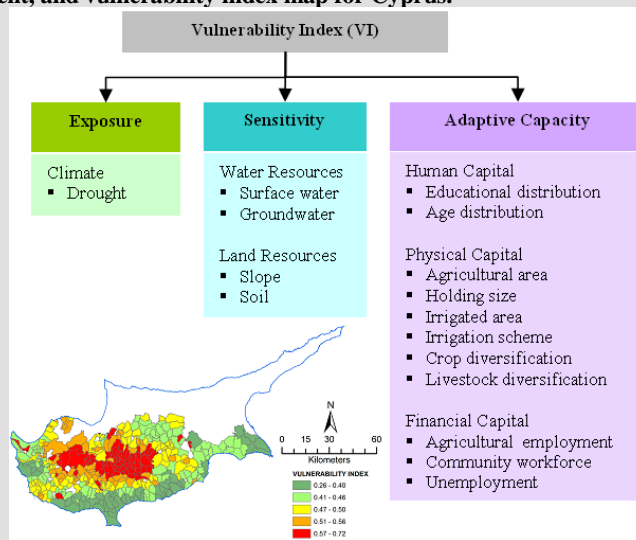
ent, and vulnerability index map for Cyprus.

Vulnerability Index (VI)

Exposure

Climate
▪ Drought

Sensitivity

Water Resources
▪ Surface water
▪ Groundwater

Land Resources
▪ Slope
▪ Soil

Adaptive Capacity

Human Capital
▪ Educational distribution
▪ Age distribution

Physical Capital
▪ Agricultural area
▪ Holding size
▪ Irrigated area
▪ Irrigation scheme
▪ Crop diversification
▪ Livestock diversification

Financial Capital
▪ Agricultural employment
▪ Community workforce
▪ Unemployment

N

0 15 30 60
Kilometers

VULNERABILITY INDEX
0.26 - 0.40
0.41 - 0.46
0.47 - 0.50
0.51 - 0.56
0.57 - 0.72